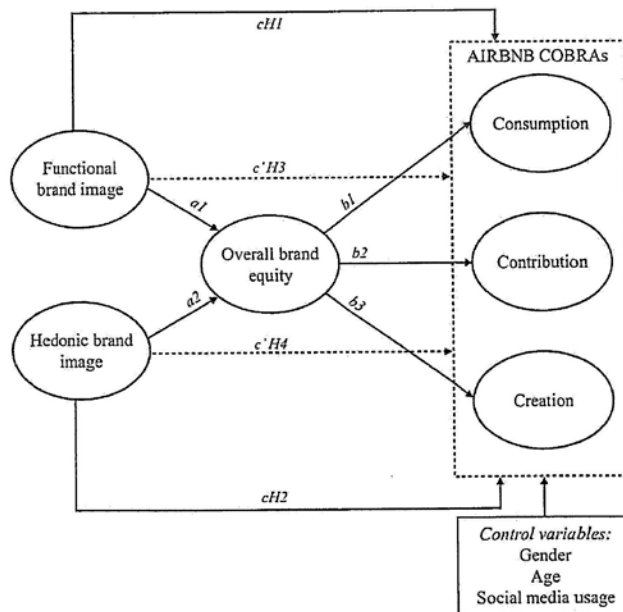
cH1

AIRBNB COBRAs

Functional brand image

c'H3

Consumption

a1

b1

Overall brand equity

b2

Contribution

a2

b3

Hedonic brand image

c'H4

Creation

cH2

Control variables:
Gender
Age
Social media usage